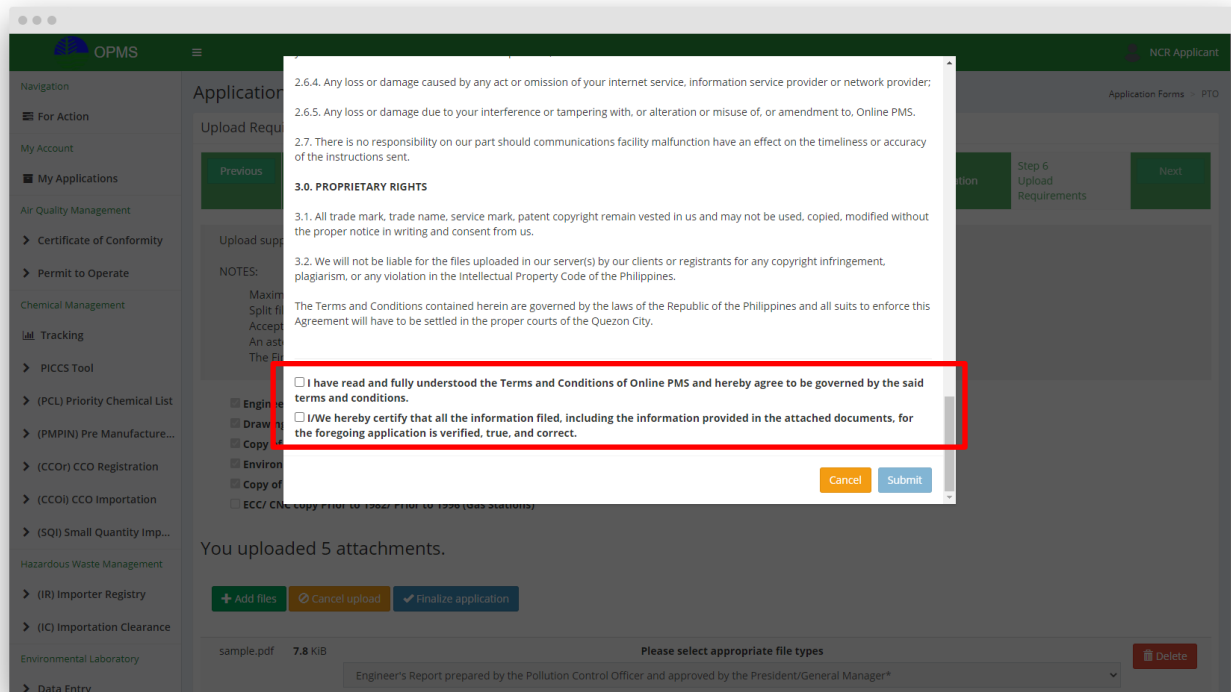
OPMS

NCR Applicant

Navigation
For Action
My Account
My Applications
Air Quality Management
Certificate of Conformity
Permit to Operate
Chemical Management
Tracking
PICCS Tool
(PCL) Priority Chemical List
(PMPIN) Pre Manufacture...
(CCOr) CCO Registration
(CCOi) CCO Importation
(SQI) Small Quantity Imp...
Hazardous Waste Management
(IR) Importer Registry
(IC) Importation Clearance
Environmental Laboratory
Data Entry

Application

Application Forms > PTO

Upload Requ

Previous

Step 6 Upload Requirements

Next

Upload supp

NOTES:

Maxim
Split fi
Accept
An ast
The Fi

Engine
Drawin
Copy
Environ
Copy of
ECC/ CNC copy Prior to 1982/ Prior to 1996 (Gas stations)

2.6.4. Any loss or damage caused by any act or omission of your internet service, information service provider or network provider;

2.6.5. Any loss or damage due to your interference or tampering with, or alteration or misuse of, or amendment to, Online PMS.

2.7. There is no responsibility on our part should communications facility malfunction have an effect on the timeliness or accuracy of the instructions sent.

3.0. PROPRIETARY RIGHTS

3.1. All trade mark, trade name, service mark, patent copyright remain vested in us and may not be used, copied, modified without the proper notice in writing and consent from us.

3.2. We will not be liable for the files uploaded in our server(s) by our clients or registrants for any copyright infringement, plagiarism, or any violation in the Intellectual Property Code of the Philippines.

The Terms and Conditions contained herein are governed by the laws of the Republic of the Philippines and all suits to enforce this Agreement will have to be settled in the proper courts of the Quezon City.

I have read and fully understood the Terms and Conditions of Online PMS and hereby agree to be governed by the said terms and conditions.

I/We hereby certify that all the information filed, including the information provided in the attached documents, for the foregoing application is verified, true, and correct.

Cancel Submit

You uploaded 5 attachments.

Add files Cancel upload Finalize application

sample.pdf 7.8 KiB Please select appropriate file types

Delete

Engineer's Report prepared by the Pollution Control Officer and approved by the President/General Manager*